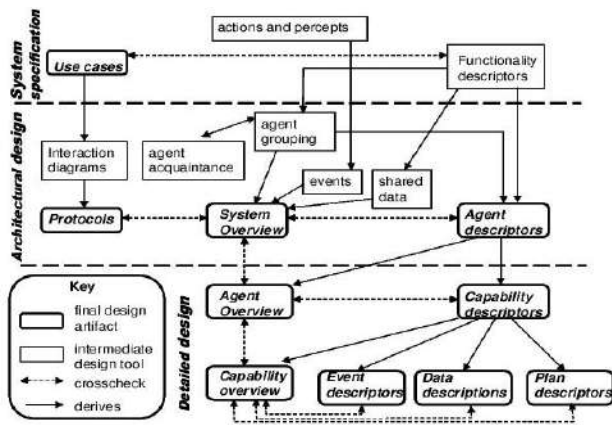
System specification

Architectural design

Detailed design

actions and percepts

Use cases

Functionality descriptors

Interaction diagrams

agent acquaintance

agent grouping

events

shared data

Protocols

System Overview

Agent descriptors

Key

final design artifact

intermediate design tool

crosscheck

derives

Agent Overview

Capability descriptors

Capability overview

Event descriptors

Data descriptions

Plan descriptors